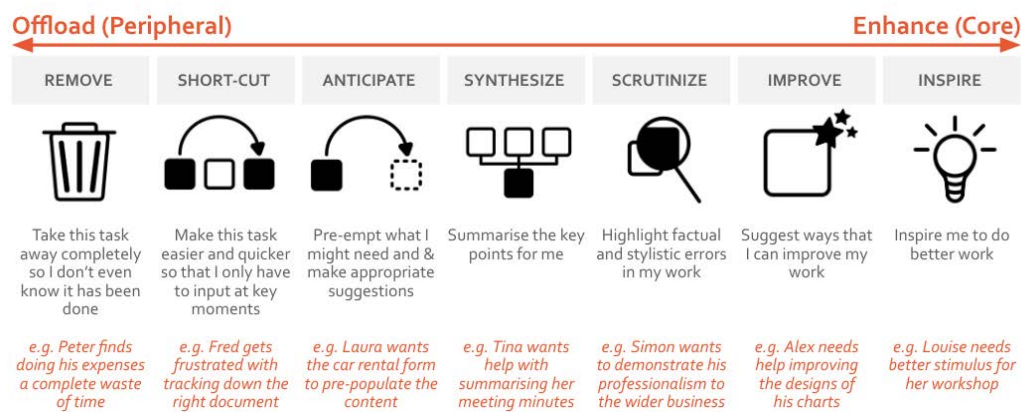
Offload (Peripheral)

Enhance (Core)

| REMOVE | SHORT-CUT | ANTICIPATE | SYNTHESIZE | SCRUTINIZE | IMPROVE | INSPIRE |
|---|---|---|---|---|---|---|
| Take this task away completely so I don't even know it has been done | Make this task easier and quicker so that I only have to input at key moments | Pre-empt what I might need and & make appropriate suggestions | Summarise the key points for me | Highlight factual and stylistic errors in my work | Suggest ways that I can improve my work | Inspire me to do better work |
| e.g. Peter finds doing his expenses a complete waste of time | e.g. Fred gets frustrated with tracking down the right document | e.g. Laura wants the car rental form to pre-populate the content | e.g. Tina wants help with summarising her meeting minutes | e.g. Simon wants to demonstrate his professionalism to the wider business | e.g. Alex needs help improving the designs of his charts | e.g. Louise needs better stimulus for her workshop |